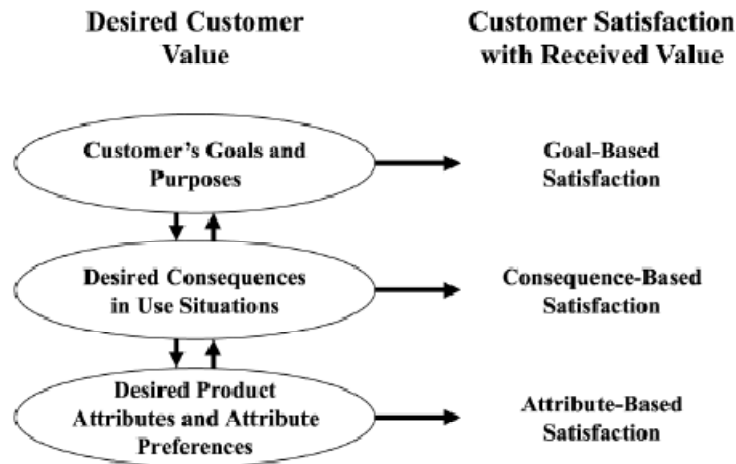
Desired Customer Value

Customer Satisfaction with Received Value

Customer's Goals and Purposes

Goal-Based Satisfaction

Desired Consequences in Use Situations

Consequence-Based Satisfaction

Desired Product Attributes and Attribute Preferences

Attribute-Based Satisfaction